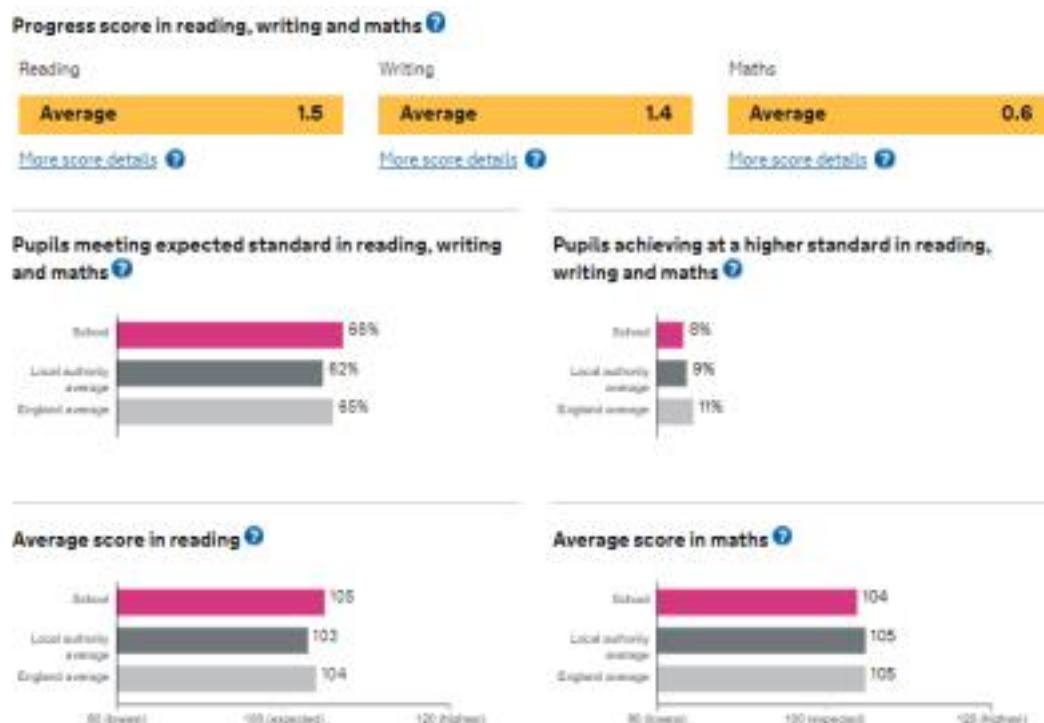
Progress score in reading, writing and maths

Reading

Average 1.5

More score details

Writing

Average 1.4

More score details

Maths

Average 0.6

More score details

Pupils meeting expected standard in reading, writing and maths

School 66%

Local authority average 62%

England average 65%

Pupils achieving at a higher standard in reading, writing and maths

School 8%

Local authority average 9%

England average 11%

Average score in reading

School 105

Local authority average 103

England average 104

80 (lowest) 100 (expected) 120 (highest)

Average score in maths

School 104

Local authority average 105

England average 105

80 (lowest) 100 (expected) 120 (highest)